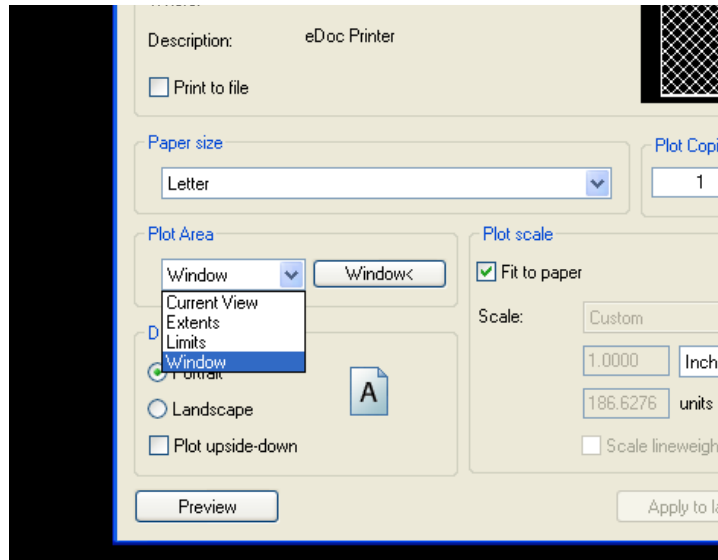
Description: eDoc Printer

Print to file

Paper size

Letter

Plot Copi

1

Plot Area

Window

Window<

Current View
Extents
Limits
Window

D

Portrait

Landscape

Plot upside-down

A

Plot scale

Fit to paper

Scale: Custom

1.0000 Inch

186.6276 units

Scale lineweigh

Preview

Apply to la